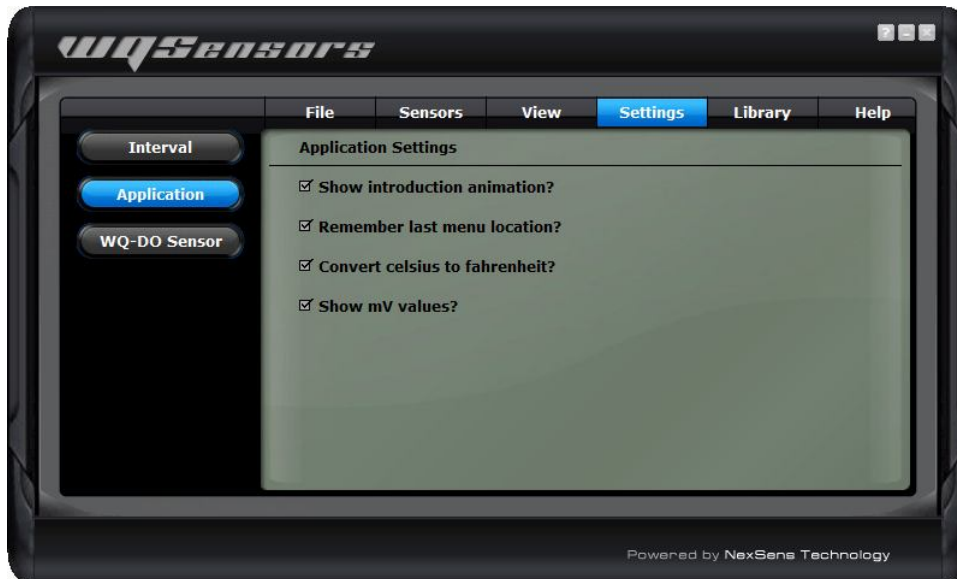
WQSensors

?

File Sensors View Settings Library Help

Interval

Application

WQ-DO Sensor

Application Settings

☑ Show introduction animation?

☑ Remember last menu location?

☑ Convert celsius to fahrenheit?

☑ Show mV values?

Powered by NexSens Technology